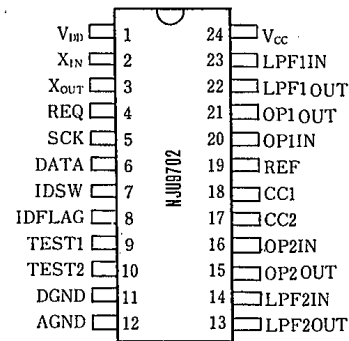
$V_{DD}$ 1
$X_{IN}$ 2
$X_{OUT}$ 3
REQ 4
SCK 5
DATA 6
IDSW 7
IDFLAG 8
TEST1 9
TEST2 10
DGND 11
AGND 12

NJU9702

24 $V_{CC}$
23 LPF1IN
22 LPF1OUT
21 OP1OUT
20 OP1IN
19 REF
18 CC1
17 CC2
16 OP2IN
15 OP2OUT
14 LPF2IN
13 LPF2OUT